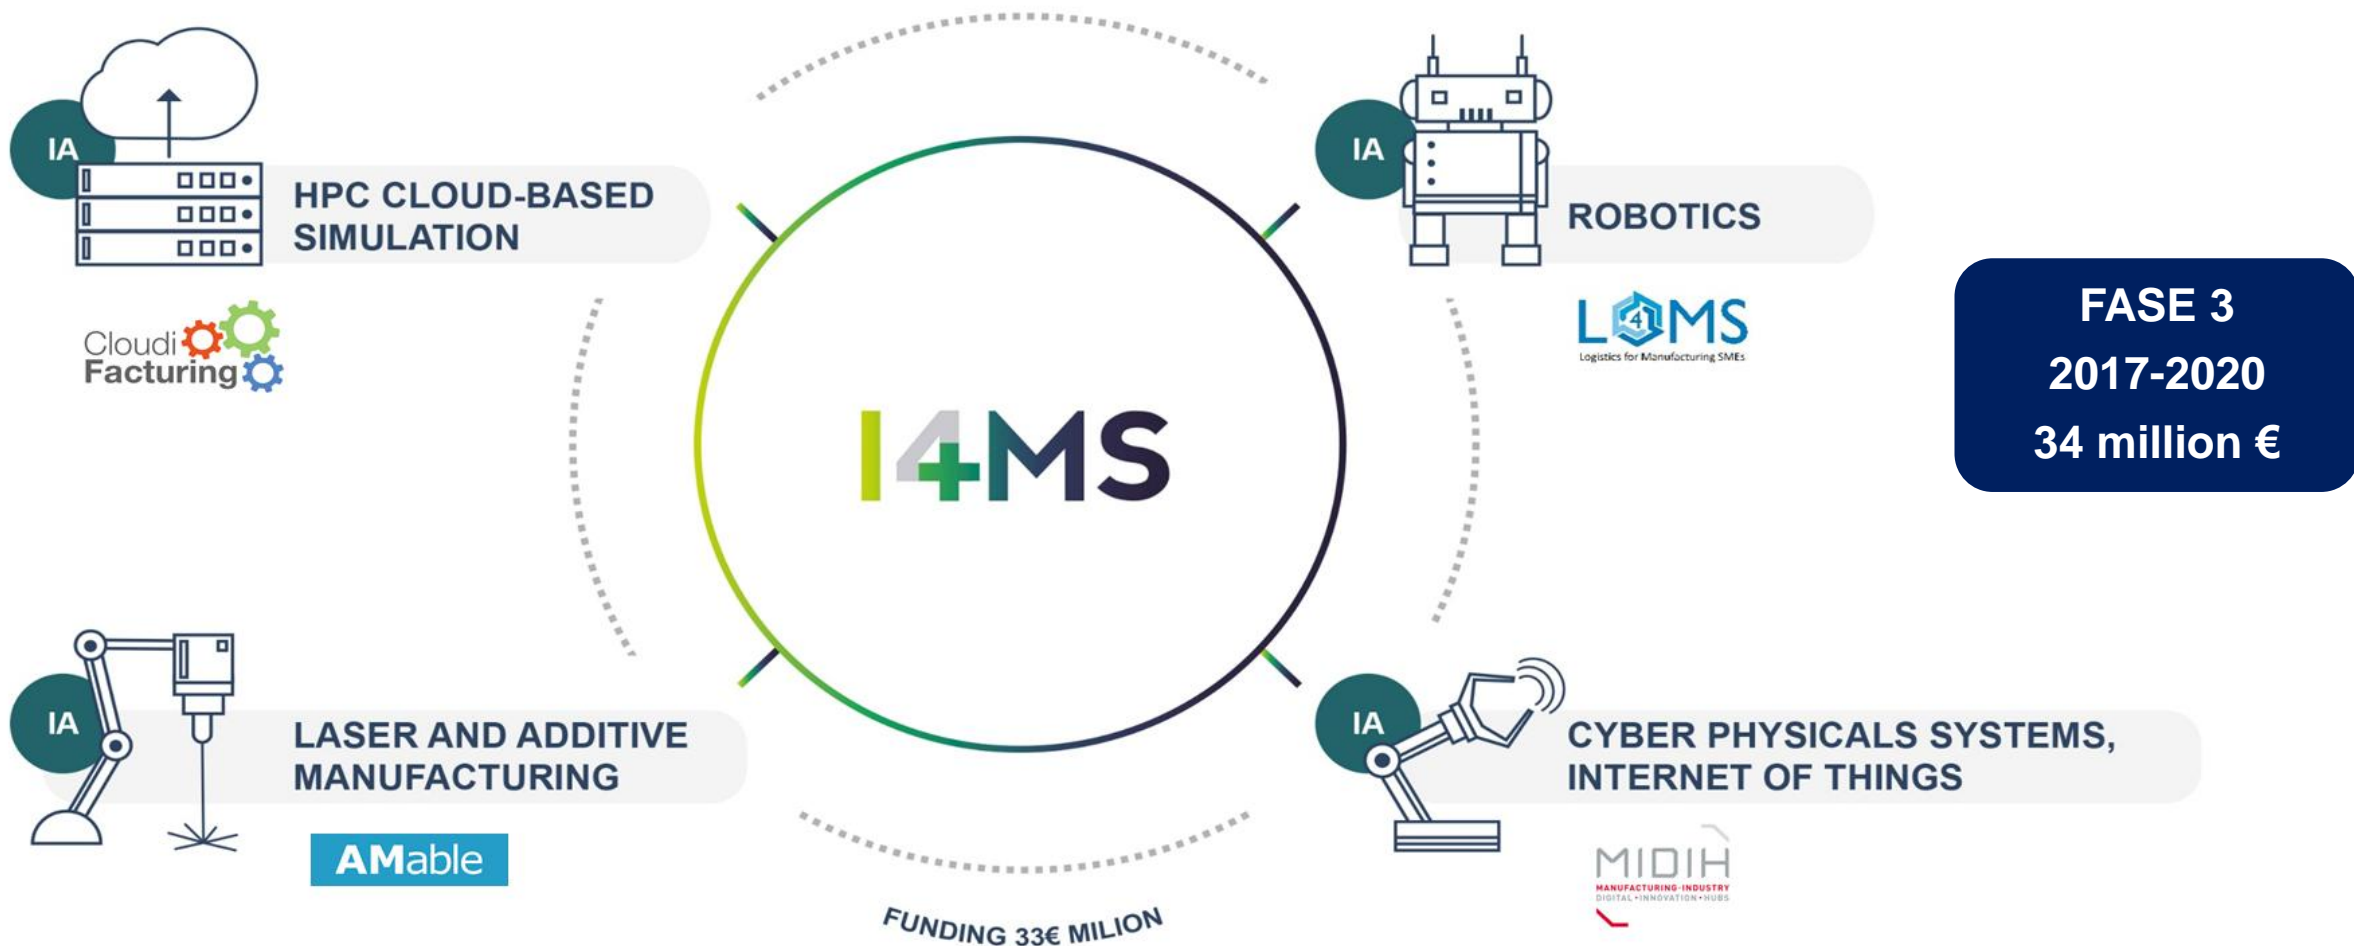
IA

HPC CLOUD-BASED SIMULATION

CloudiFacturing

IA

ROBOTICS

L4MS
Logistics for Manufacturing SMEs

FASE 3
2017-2020
34 million €

I4MS

IA

LASER AND ADDITIVE MANUFACTURING

AMable

IA

CYBER PHYSICALS SYSTEMS, INTERNET OF THINGS

MIDIH
MANUFACTURING-INDUSTRY
DIGITAL-INNOVATION-HUBS

FUNDING 33€ MILION